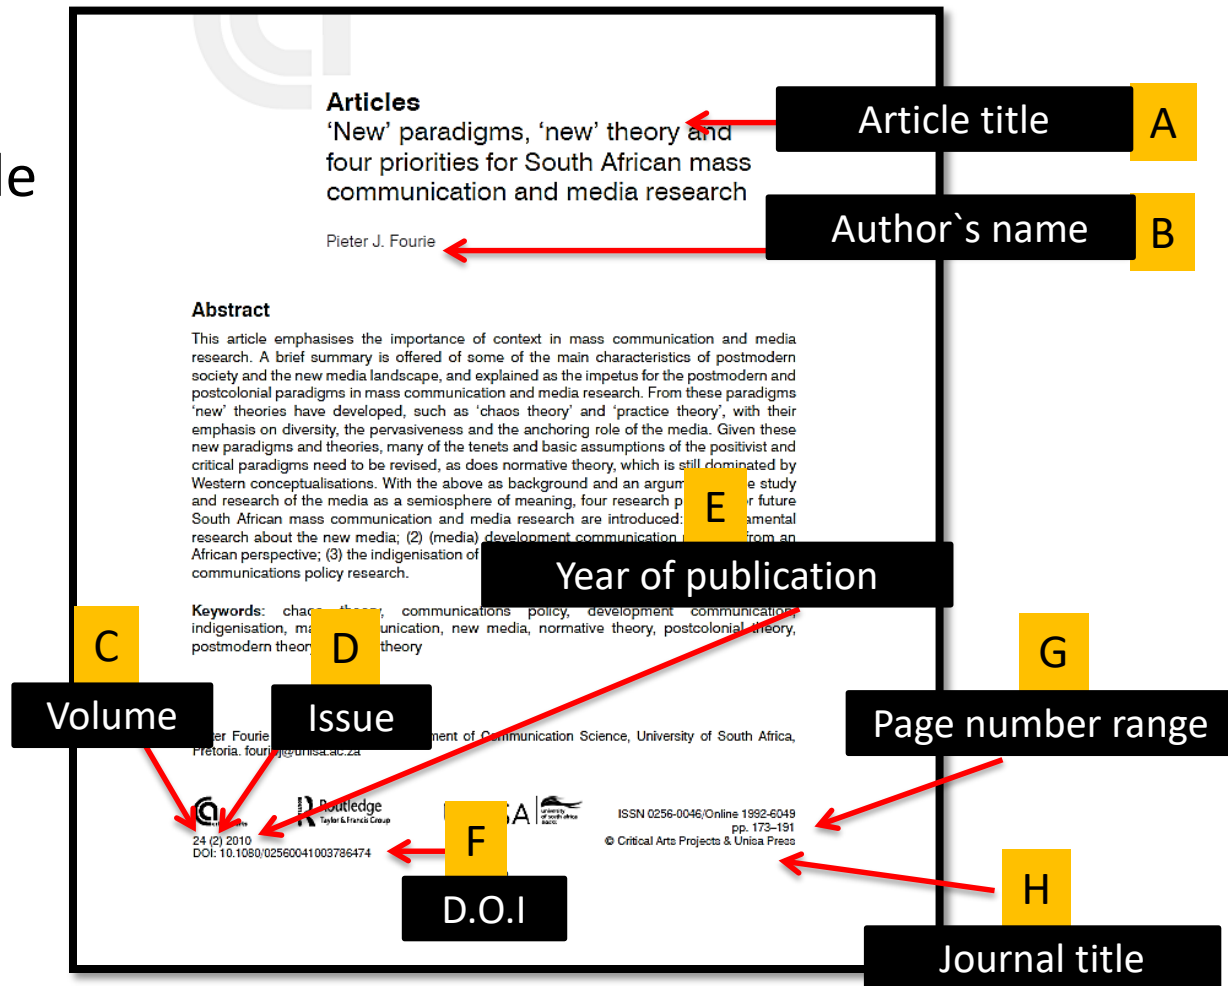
le

Articles
'New' paradigms, 'new' theory and four priorities for South African mass communication and media research

Article title A

Pieter J. Fourie

Author`s name B

Abstract
This article emphasises the importance of context in mass communication and media research. A brief summary is offered of some of the main characteristics of postmodern society and the new media landscape, and explained as the impetus for the postmodern and postcolonial paradigms in mass communication and media research. From these paradigms 'new' theories have developed, such as 'chaos theory' and 'practice theory', with their emphasis on diversity, the pervasiveness and the anchoring role of the media. Given these new paradigms and theories, many of the tenets and basic assumptions of the positivist and critical paradigms need to be revised, as does normative theory, which is still dominated by Western conceptualisations. With the above as background and an argum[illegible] e study and research of the media as a semiosphere of meaning, four research p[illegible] r future South African mass communication and media research are introduced: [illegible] amental research about the new media; (2) (media) development communication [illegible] from an African perspective; (3) the indigenisation of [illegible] communications policy research.

E

Year of publication

Keywords: chao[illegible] communications policy, development communication, indigenisation, ma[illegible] unication, new media, normative theory, postcolonial theory, postmodern theor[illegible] theory

C D G

Volume Issue Page number range

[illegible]ter Fourie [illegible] ment of Communication Science, University of South Africa, Pretoria. fouri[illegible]@unisa.ac.za

Routledge Taylor & Francis Group
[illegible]SA university of south africa

ISSN 0256-0046/Online 1992-6049
pp. 173–191
© Critical Arts Projects & Unisa Press

24 (2) 2010
DOI: 10.1080/02560041003786474

F

D.O.I

H

Journal title